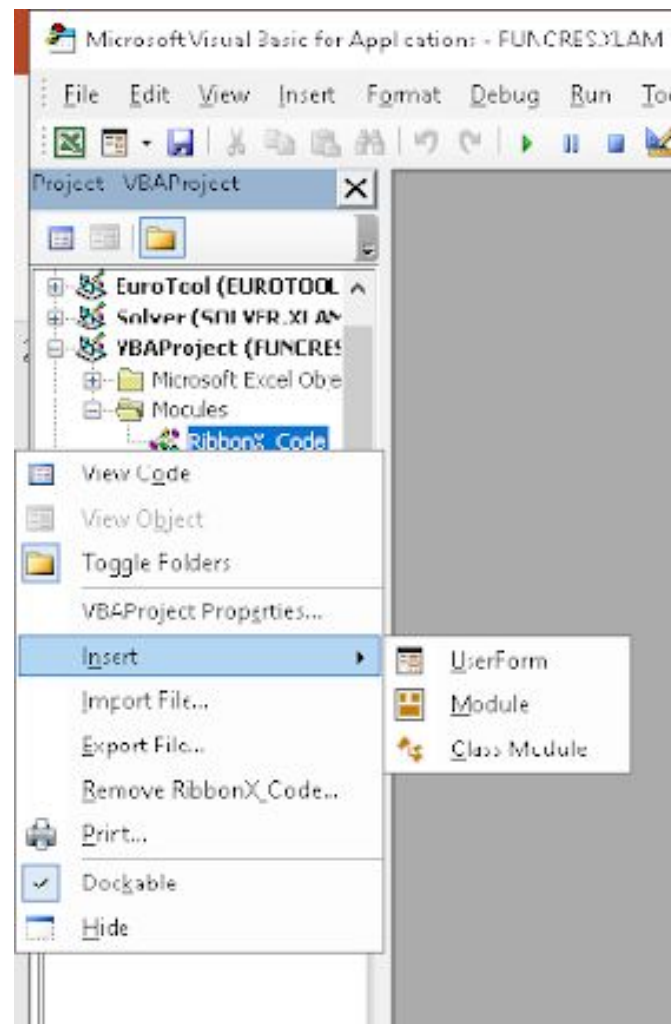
Microsoft Visual Basic for Applications - FUNCRES.XLAM

File Edit View Insert Format Debug Run To

Project - VBAProject

EuroTool (EUROTOOL
Solver (SOLVER.XLAM
VBAProject (FUNCRES
Microsoft Excel Obje
Modules
RibbonX_Code

View Code
View Object
Toggle Folders
VBAProject Properties...
Insert
Import File...
Export File...
Remove RibbonX_Code...
Print...
Dockable
Hide

UserForm
Module
Class Module